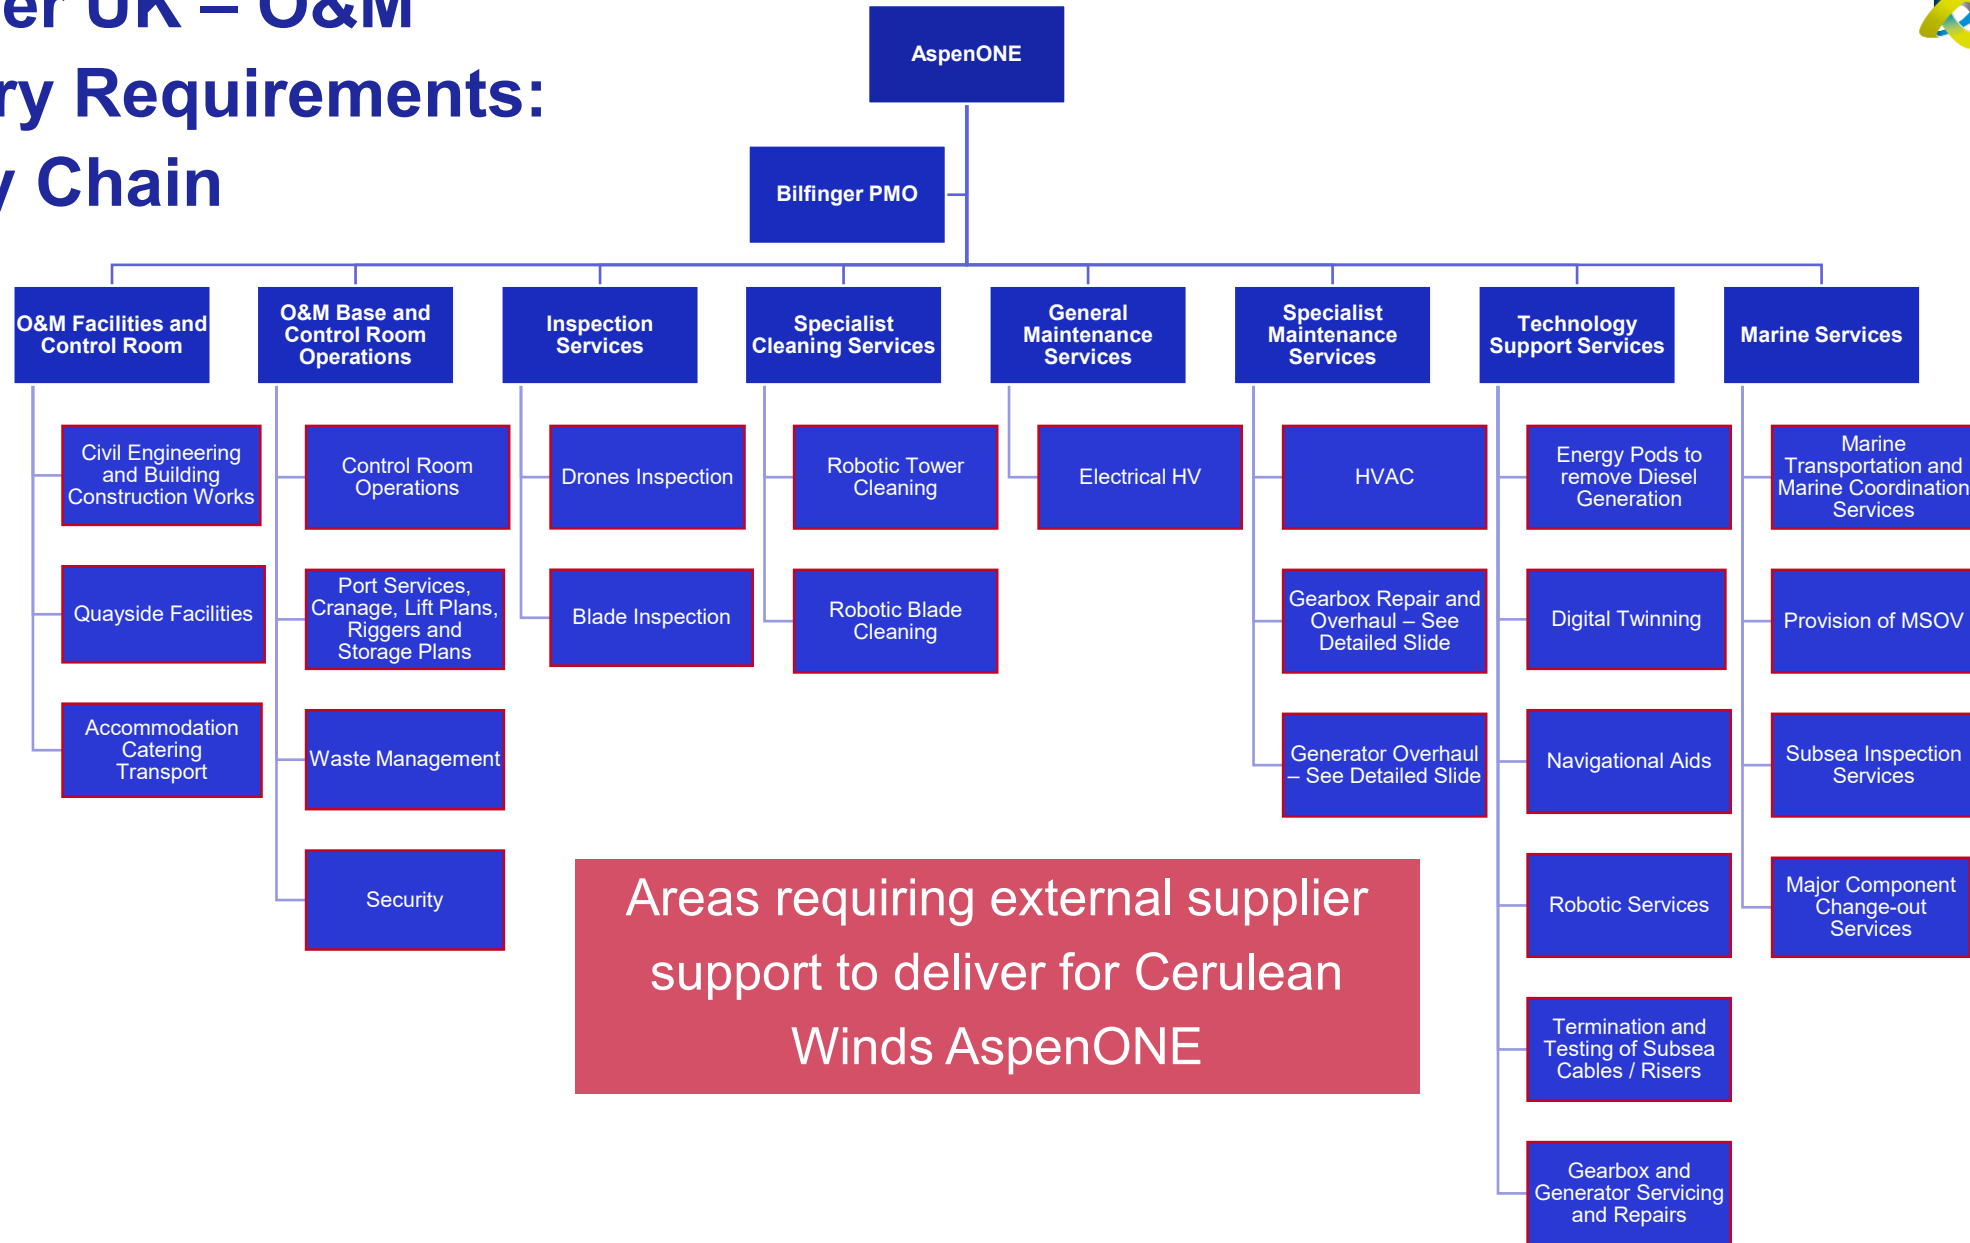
er UK – O&M
ry Requirements:
y Chain

AspenONE

Bilfinger PMO

O&M Facilities and Control Room

Civil Engineering and Building Construction Works

Quayside Facilities

Accommodation Catering Transport

O&M Base and Control Room Operations

Control Room Operations

Port Services, Cranage, Lift Plans, Riggers and Storage Plans

Waste Management

Security

Inspection Services

Drones Inspection

Blade Inspection

Specialist Cleaning Services

Robotic Tower Cleaning

Robotic Blade Cleaning

General Maintenance Services

Electrical HV

Specialist Maintenance Services

HVAC

Gearbox Repair and Overhaul – See Detailed Slide

Generator Overhaul – See Detailed Slide

Technology Support Services

Energy Pods to remove Diesel Generation

Digital Twinning

Navigational Aids

Robotic Services

Termination and Testing of Subsea Cables / Risers

Gearbox and Generator Servicing and Repairs

Marine Services

Marine Transportation and Marine Coordination Services

Provision of MSOV

Subsea Inspection Services

Major Component Change-out Services

Areas requiring external supplier support to deliver for Cerulean Winds AspenONE